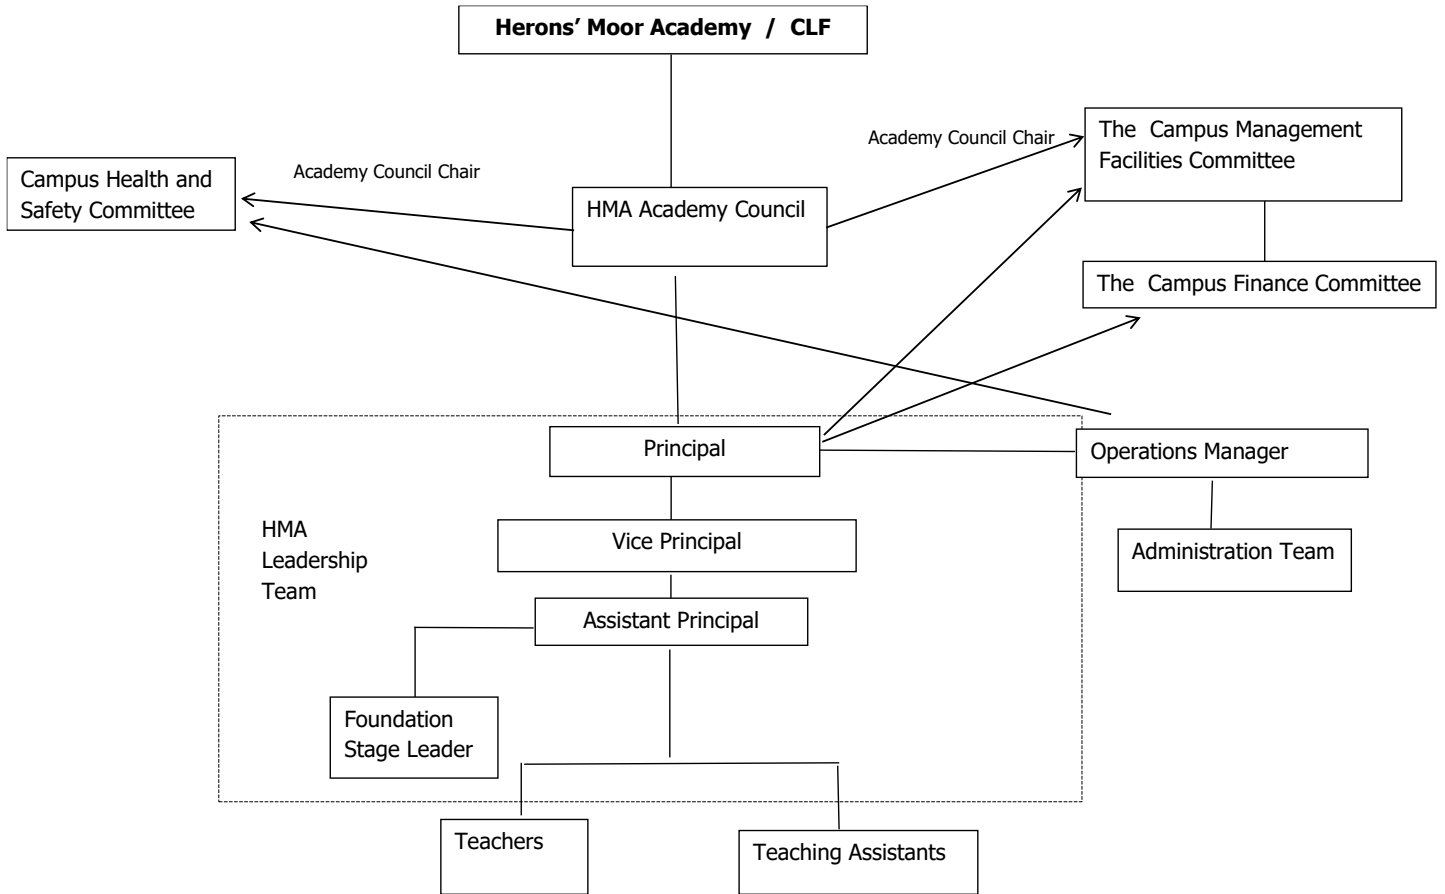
Herons' Moor Academy / CLF

Academy Council Chair

The Campus Management Facilities Committee

Campus Health and Safety Committee

Academy Council Chair

HMA Academy Council

The Campus Finance Committee

Principal

Operations Manager

HMA Leadership Team

Vice Principal

Administration Team

Assistant Principal

Foundation Stage Leader

Teachers

Teaching Assistants